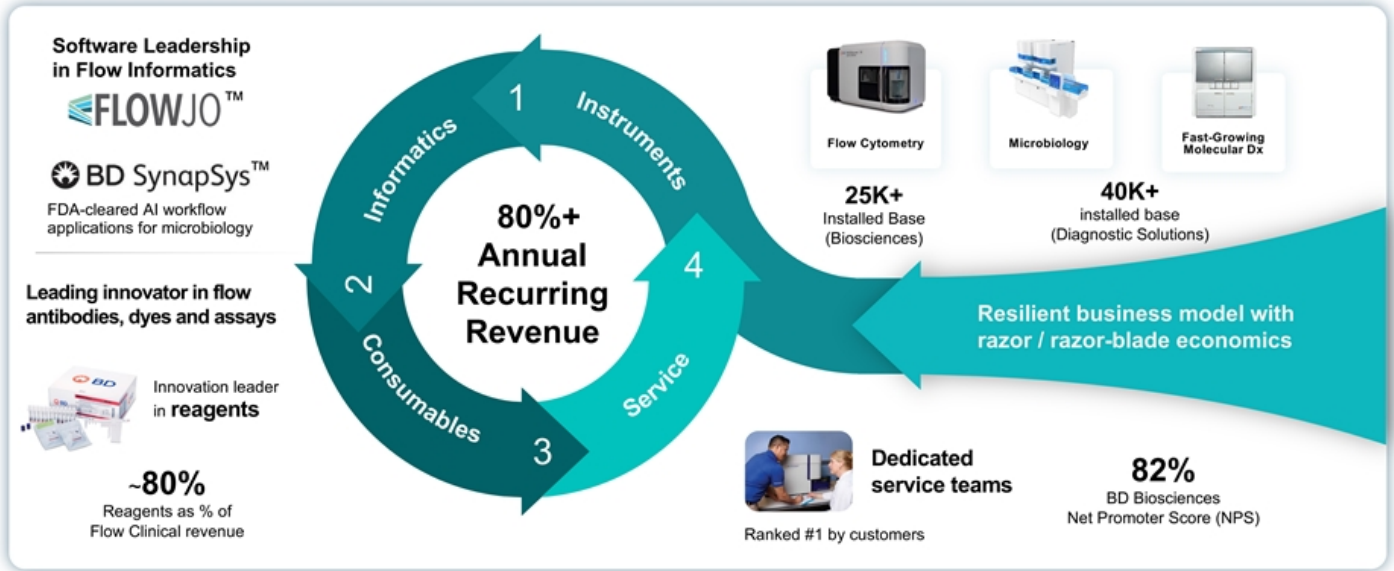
Software Leadership in Flow Informatics

FLOWJO™

BD SynapSys™

FDA-cleared AI workflow applications for microbiology

Leading innovator in flow antibodies, dyes and assays

BD

Innovation leader in reagents

~80%

Reagents as % of Flow Clinical revenue

1 Instruments

Informatics

2

Consumables

3

Service

4

80%+ Annual Recurring Revenue

Flow Cytometry

Microbiology

Fast-Growing Molecular Dx

25K+
Installed Base (Biosciences)

40K+
installed base (Diagnostic Solutions)

Resilient business model with razor / razor-blade economics

Dedicated service teams

Ranked #1 by customers

82%
BD Biosciences Net Promoter Score (NPS)